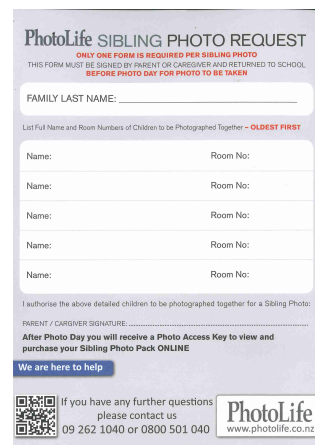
PhotoLife SIBLING PHOTO REQUEST

ONLY ONE FORM IS REQUIRED PER SIBLING PHOTO
THIS FORM MUST BE SIGNED BY PARENT OR CAREGIVER AND RETURNED TO SCHOOL
BEFORE PHOTO DAY FOR PHOTO TO BE TAKEN

FAMILY LAST NAME: ___________________________

List Full Name and Room Numbers of Children to be Photographed Together – OLDEST FIRST

Name: Room No:

Name: Room No:

Name: Room No:

Name: Room No:

Name: Room No:

I authorise the above detailed children to be photographed together for a Sibling Photo:

PARENT / CAREGIVER SIGNATURE: ..............................................................

After Photo Day you will receive a Photo Access Key to view and purchase your Sibling Photo Pack ONLINE

We are here to help

If you have any further questions please contact us
09 262 1040 or 0800 501 040

PhotoLife
www.photolife.co.nz